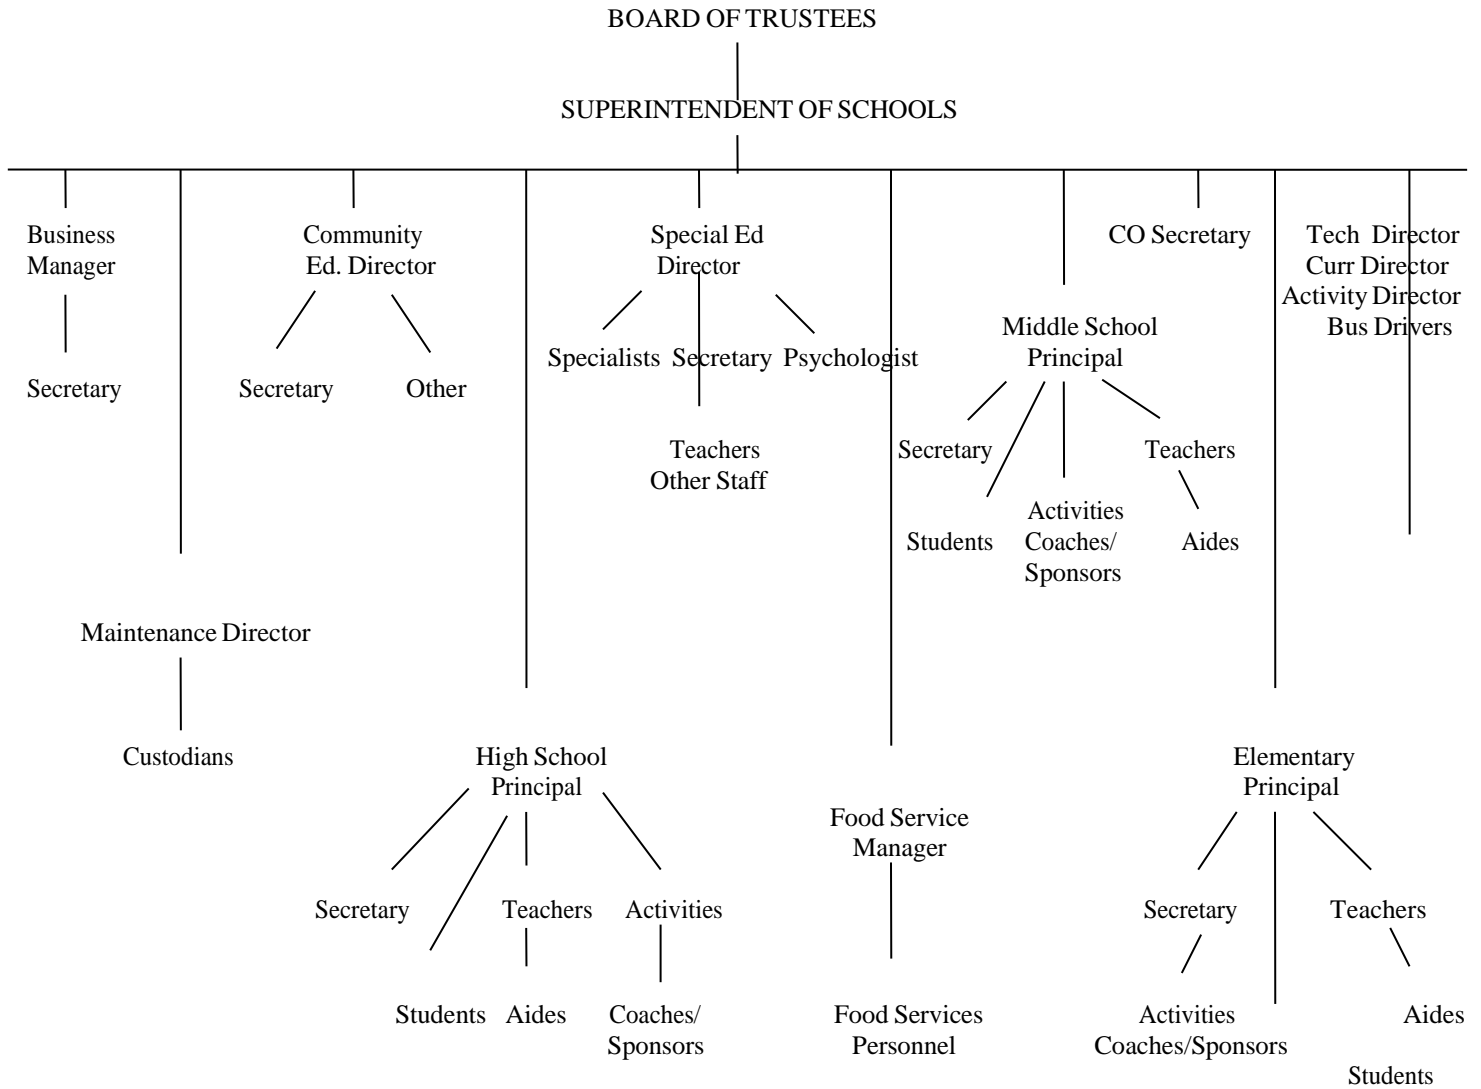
BOARD OF TRUSTEES

SUPERINTENDENT OF SCHOOLS

Business Manager

Secretary

Community Ed. Director

Secretary

Other

Special Ed Director

Specialists

Secretary

Psychologist

Teachers Other Staff

CO Secretary

Tech Director
Curr Director
Activity Director
Bus Drivers

Middle School Principal

Secretary

Teachers

Students

Activities Coaches/ Sponsors

Aides

Maintenance Director

Custodians

High School Principal

Secretary

Teachers

Activities

Students

Aides

Coaches/ Sponsors

Food Service Manager

Food Services Personnel

Elementary Principal

Secretary

Teachers

Activities Coaches/Sponsors

Aides

Students